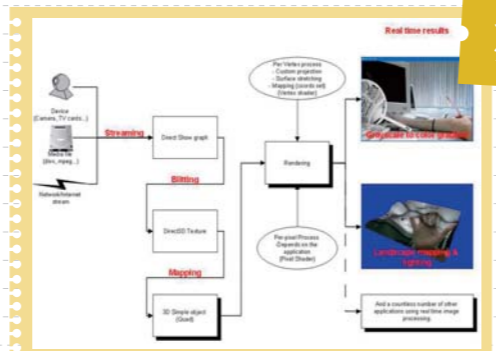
Real time results

Device (Camera, TV cards...)

Media file (divx, mpeg...)

Network/Internet stream

Streaming

Direct Show graph

Blitting

DirectX3D Texture

Mapping

3D Simple object (Quad)

Rendering

Per-Vertex process
- Custom projection
- Surface stretching
- Mapping (coords set)
(Vertex shader)

Per-pixel Process
Depends on the application
(Pixel Shader)

Grayscale to color gradient

Landscape mapping & lighting

And a countless number of other applications using real time image processing